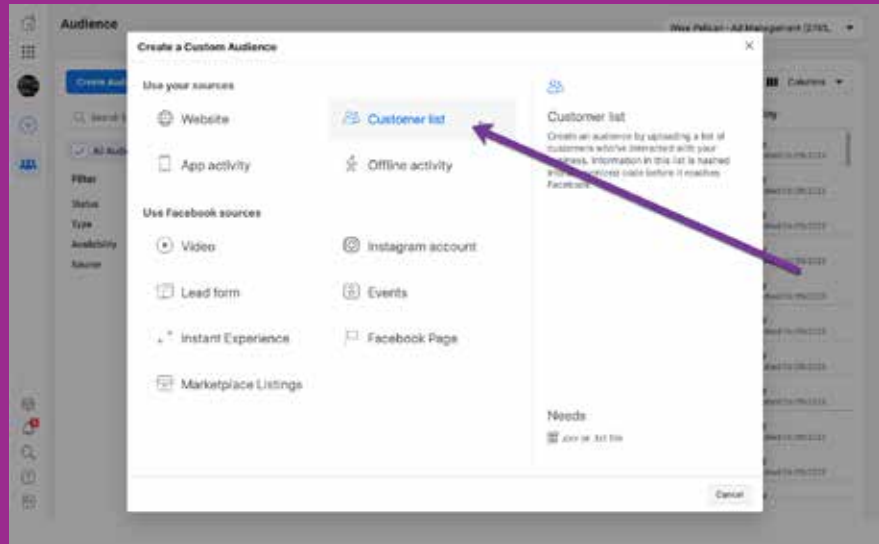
Audience

Wex Pelican - Ad Management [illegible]

Create Au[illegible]

Columns

Search

All Aud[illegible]

Filter

Status

Type

Availability

Source

Create a Custom Audience

Use your sources

Website

Customer list

App activity

Offline activity

Use Facebook sources

Video

Instagram account

Lead form

Events

Instant Experience

Facebook Page

Marketplace Listings

Customer list

Create an audience by uploading a list of customers who've interacted with your business. Information in this list is hashed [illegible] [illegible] before it reaches Facebook.

Needs

.csv or .txt file

Cancel